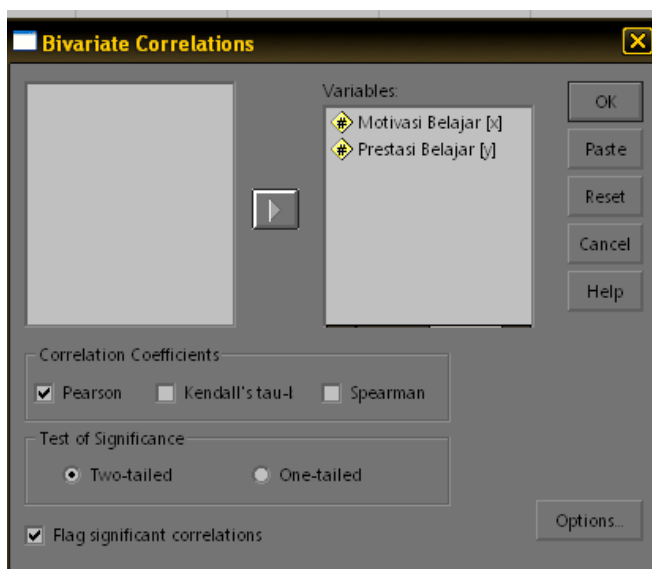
Bivariate Correlations

Variables:
Motivasi Belajar [x]
Prestasi Belajar [y]

OK
Paste
Reset
Cancel
Help

Correlation Coefficients
Pearson
Kendall's tau-b
Spearman

Test of Significance
Two-tailed
One-tailed

Flag significant correlations

Options...